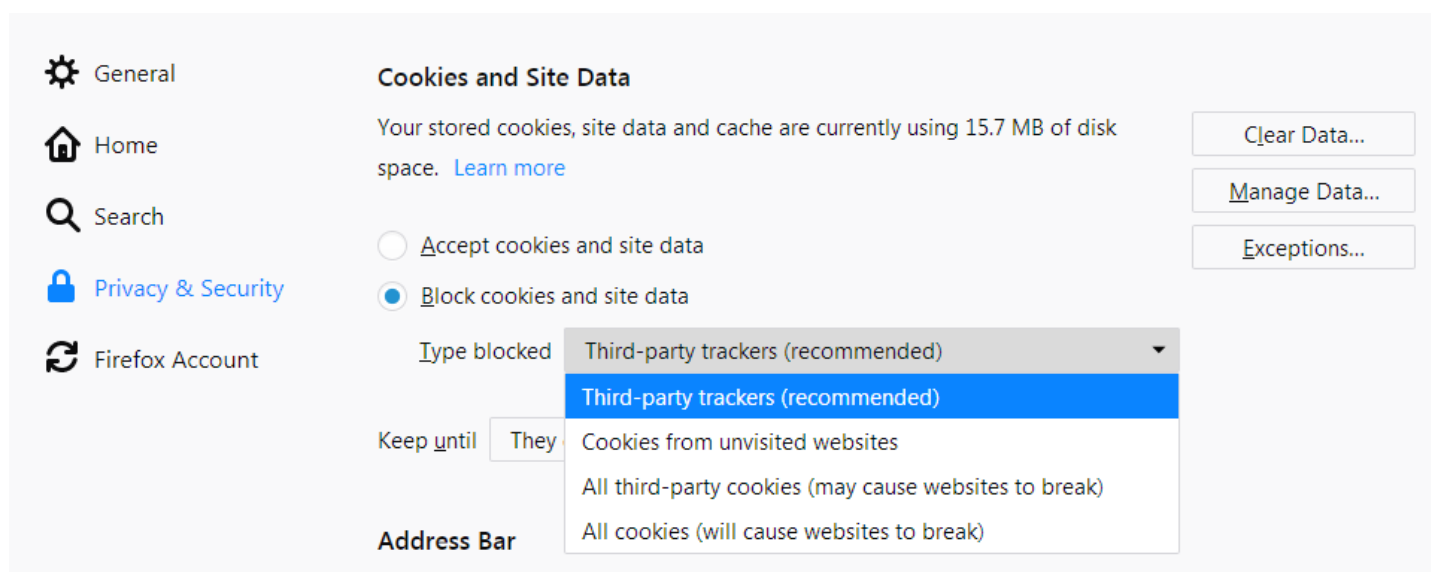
General

Home

Search

Privacy & Security

Firefox Account

Cookies and Site Data

Your stored cookies, site data and cache are currently using 15.7 MB of disk space. Learn more

Clear Data...

Manage Data...

Exceptions...

Accept cookies and site data

Block cookies and site data

Type blocked Third-party trackers (recommended)

Third-party trackers (recommended)

Cookies from unvisited websites

All third-party cookies (may cause websites to break)

All cookies (will cause websites to break)

Keep until They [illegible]

Address Bar